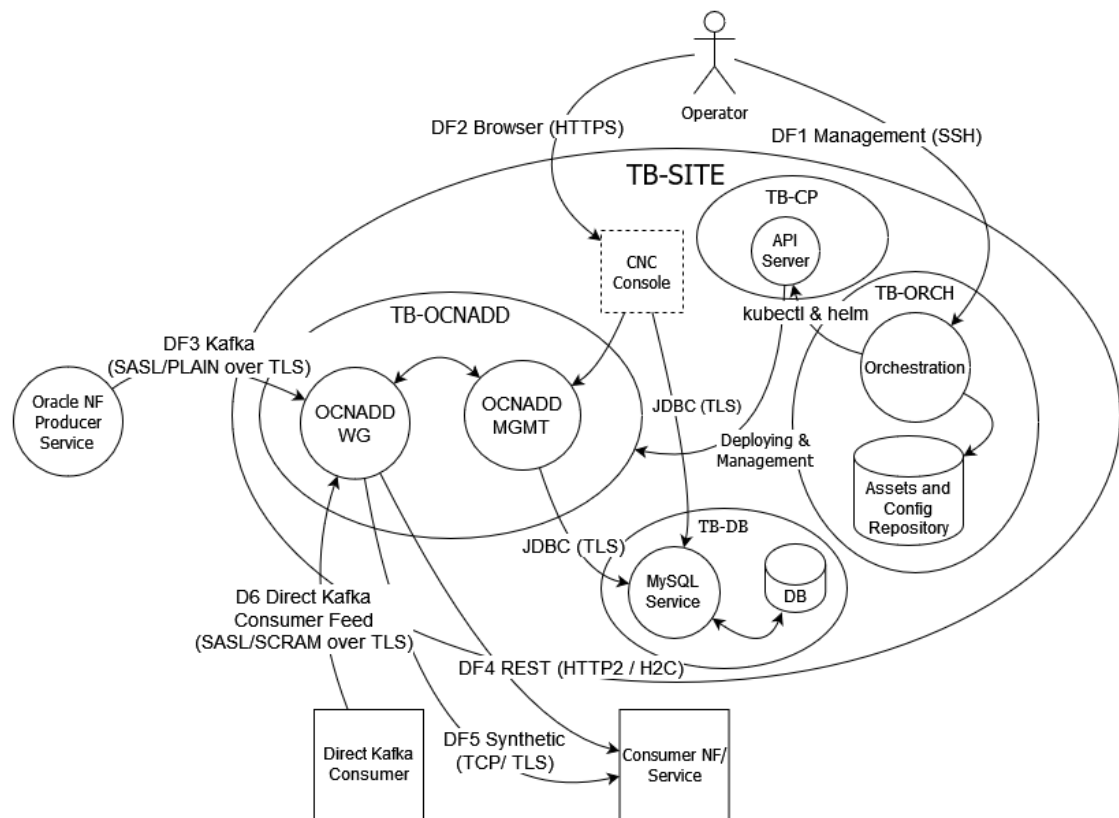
Operator

DF2 Browser (HTTPS)

DF1 Management (SSH)

TB-SITE

TB-CP

API Server

CNC Console

kubectl & helm

TB-ORCH

TB-OCNADD

DF3 Kafka (SASL/PLAIN over TLS)

Oracle NF Producer Service

OCNADD WG

OCNADD MGMT

JDBC (TLS)

Orchestration

Deploying & Management

Assets and Config Repository

TB-DB

JDBC (TLS)

MySQL Service

DB

D6 Direct Kafka Consumer Feed (SASL/SCRAM over TLS)

DF4 REST (HTTP2 / H2C)

DF5 Synthetic (TCP/ TLS)

Direct Kafka Consumer

Consumer NF/ Service